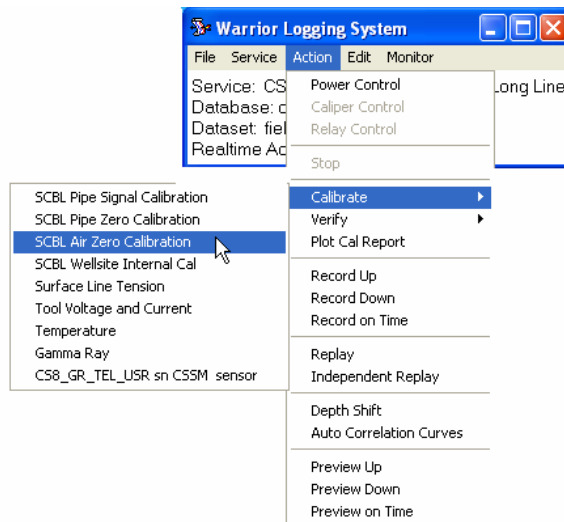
Warrior Logging System

File Service Action Edit Monitor

Service: CS
Database: c
Dataset: fiel
Realtime Ac

Long Line

Power Control
Caliper Control
Relay Control

Stop

Calibrate
Verify
Plot Cal Report

Record Up
Record Down
Record on Time

Replay
Independent Replay

Depth Shift
Auto Correlation Curves

Preview Up
Preview Down
Preview on Time

SCBL Pipe Signal Calibration
SCBL Pipe Zero Calibration
SCBL Air Zero Calibration
SCBL Wellsite Internal Cal
Surface Line Tension
Tool Voltage and Current
Temperature
Gamma Ray
CS8_GR_TEL_USR sn CSSM sensor